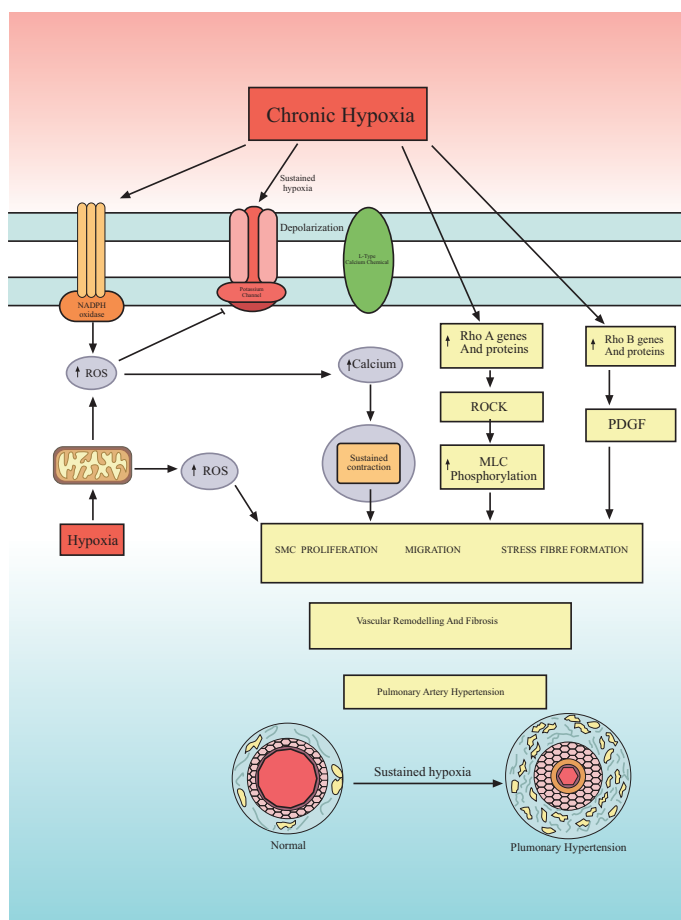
Chronic Hypoxia

Sustained hypoxia

Depolarization

NADPH oxidase

Potassium Channel

L-Type Calcium Channel

↑ ROS

↑Calcium

Rho A genes And proteins

Rho B genes And proteins

ROCK

PDGF

Sustained contraction

MLC Phosphorylation

↑ ROS

Hypoxia

SMC PROLIFERATION MIGRATION STRESS FIBRE FORMATION

Vascular Remodelling And Fibrosis

Pulmonary Artery Hypertension

Sustained hypoxia

Normal

Plumonary Hypertension